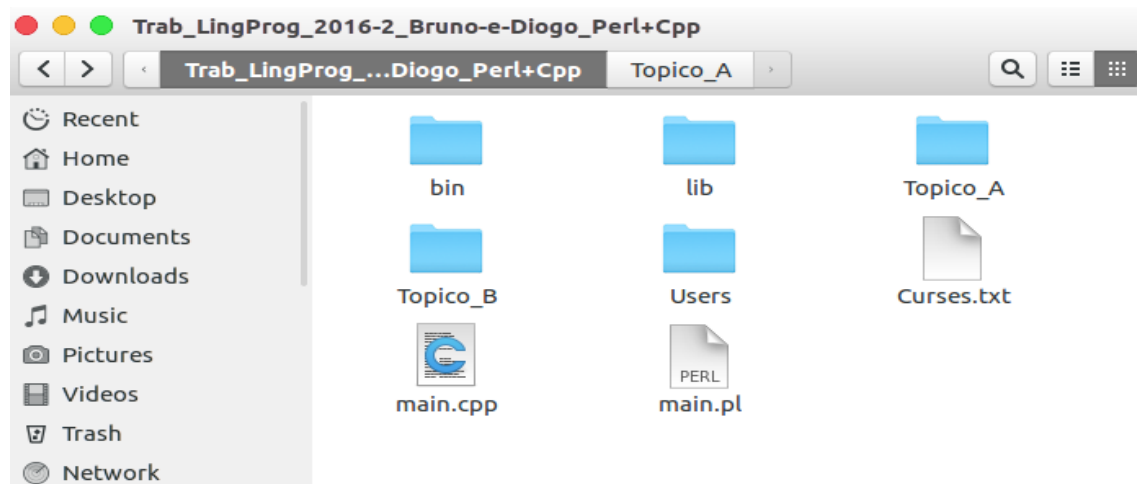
Trab_LingProg_2016-2_Bruno-e-Diogo_Perl+Cpp

Trab_LingProg_...Diogo_Perl+Cpp
Topico_A

Recent
Home
Desktop
Documents
Downloads
Music
Pictures
Videos
Trash
Network

bin
lib
Topico_A
Topico_B
Users
Curses.txt
main.cpp
PERL
main.pl